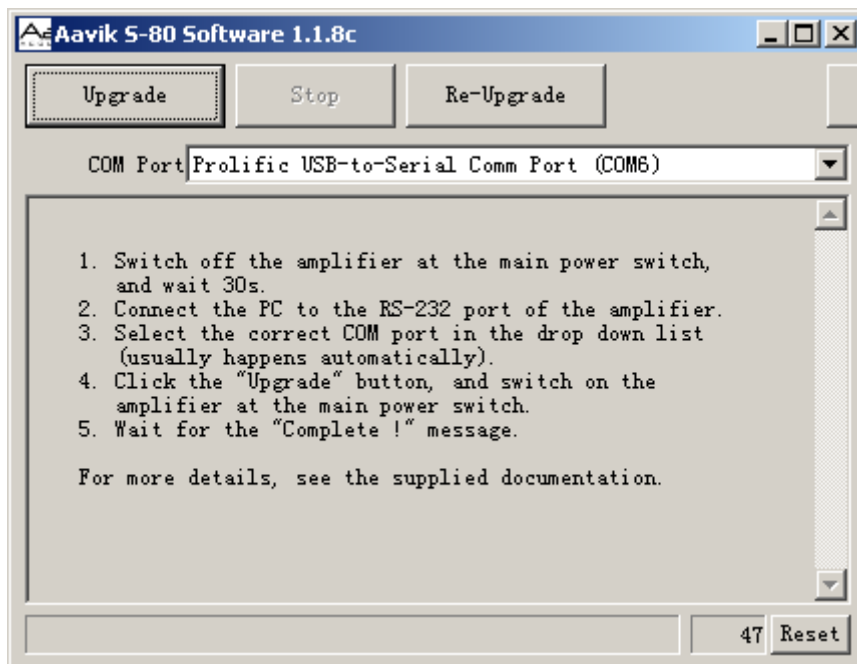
Aavik S-80 Software 1.1.8c

Upgrade Stop Re-Upgrade

COM Port Prolific USB-to-Serial Comm Port (COM6)

1. Switch off the amplifier at the main power switch, and wait 30s.
2. Connect the PC to the RS-232 port of the amplifier.
3. Select the correct COM port in the drop down list (usually happens automatically).
4. Click the "Upgrade" button, and switch on the amplifier at the main power switch.
5. Wait for the "Complete !" message.

For more details, see the supplied documentation.

47 Reset